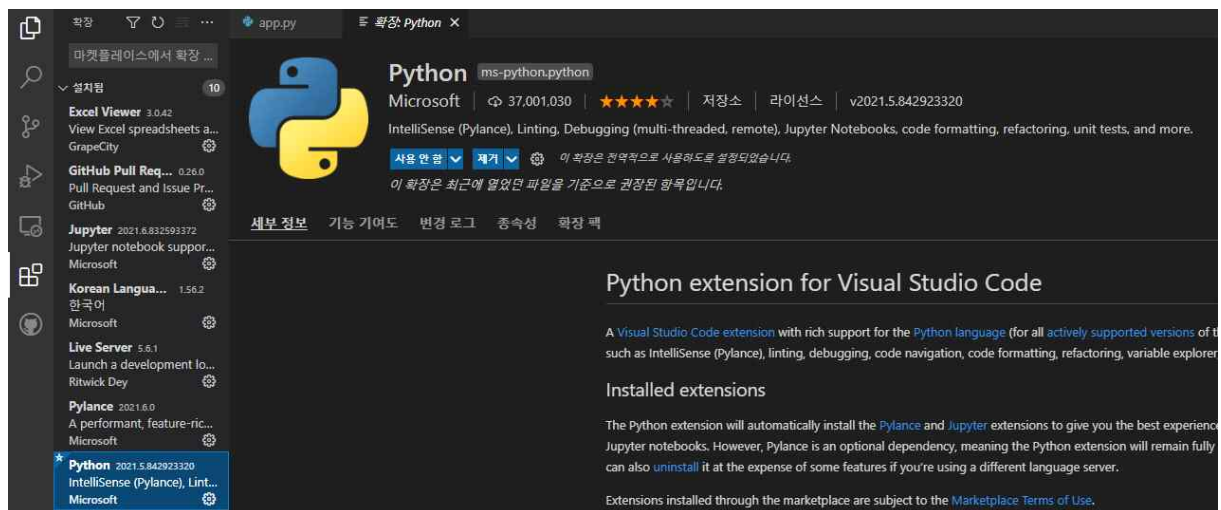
확장

마켓플레이스에서 확장 ...

설치됨 10

Excel Viewer 3.0.42
View Excel spreadsheets a...
GrapeCity

GitHub Pull Req... 0.26.0
Pull Request and Issue Pr...
GitHub

Jupyter 2021.6.832593372
Jupyter notebook suppor...
Microsoft

Korean Langua... 1.56.2
한국어
Microsoft

Live Server 5.6.1
Launch a development lo...
Ritwick Dey

Pylance 2021.6.0
A performant, feature-ric...
Microsoft

Python 2021.5.842923320
IntelliSense (Pylance), Lint...
Microsoft

app.py

확장: Python ×

Python ms-python.python

Microsoft | 37,001,030 | ★★★★☆ | 저장소 | 라이선스 | v2021.5.842923320

IntelliSense (Pylance), Linting, Debugging (multi-threaded, remote), Jupyter Notebooks, code formatting, refactoring, unit tests, and more.

사용 안 함 제거 이 확장은 전역적으로 사용하도록 설정되었습니다.

이 확장은 최근에 열었던 파일을 기준으로 권장된 항목입니다.

세부 정보 기능 기여도 변경 로그 종속성 확장 팩

Python extension for Visual Studio Code

A Visual Studio Code extension with rich support for the Python language (for all actively supported versions of t such as IntelliSense (Pylance), linting, debugging, code navigation, code formatting, refactoring, variable explorer

Installed extensions

The Python extension will automatically install the Pylance and Jupyter extensions to give you the best experience Jupyter notebooks. However, Pylance is an optional dependency, meaning the Python extension will remain fully can also uninstall it at the expense of some features if you're using a different language server.

Extensions installed through the marketplace are subject to the Marketplace Terms of Use.